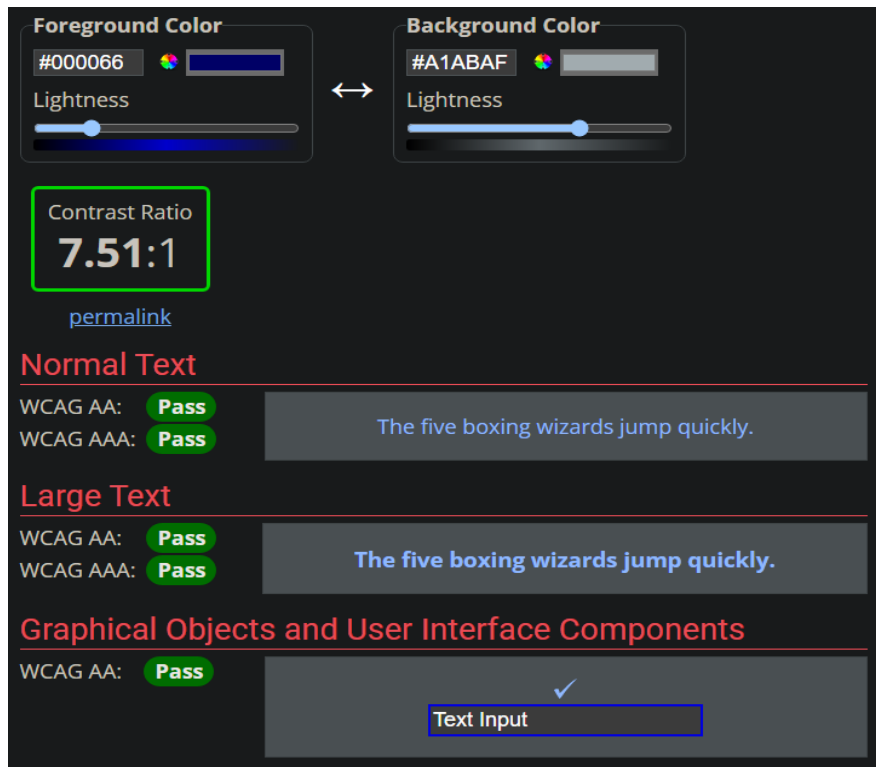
Foreground Color
#000066
Lightness

↔

Background Color
#A1ABAF
Lightness

Contrast Ratio
7.51:1
permalink

Normal Text
WCAG AA: Pass
WCAG AAA: Pass
The five boxing wizards jump quickly.

Large Text
WCAG AA: Pass
WCAG AAA: Pass
The five boxing wizards jump quickly.

Graphical Objects and User Interface Components
WCAG AA: Pass
✓
Text Input